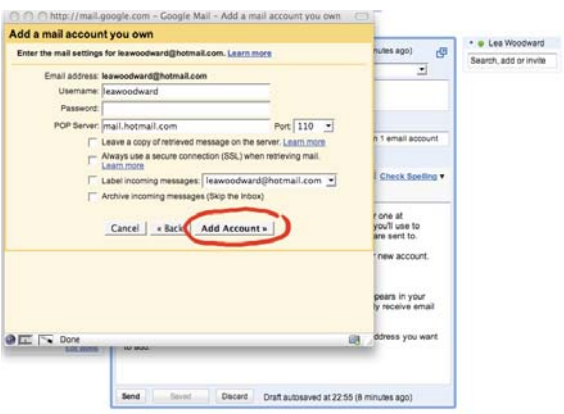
http://mail.google.com - Google Mail - Add a mail account you own

Add a mail account you own

Enter the mail settings for leawoodward@hotmail.com. Learn more

Email address: leawoodward@hotmail.com

Username: leawoodward

Password:

POP Server: mail.hotmail.com Port: 110

Leave a copy of retrieved message on the server. Learn more

Always use a secure connection (SSL) when retrieving mail. Learn more

Label incoming messages: leawoodward@hotmail.com

Archive incoming messages (Skip the Inbox)

Cancel « Back Add Account »

Done

nutes ago)

1 email account

Check Spelling

one at
you'll use to
are sent to.

new account.

pears in your
y receive email

ddress you want
to add.

Lea Woodward

Search, add or invite

Send Saved Discard Draft autosaved at 22:55 (8 minutes ago)